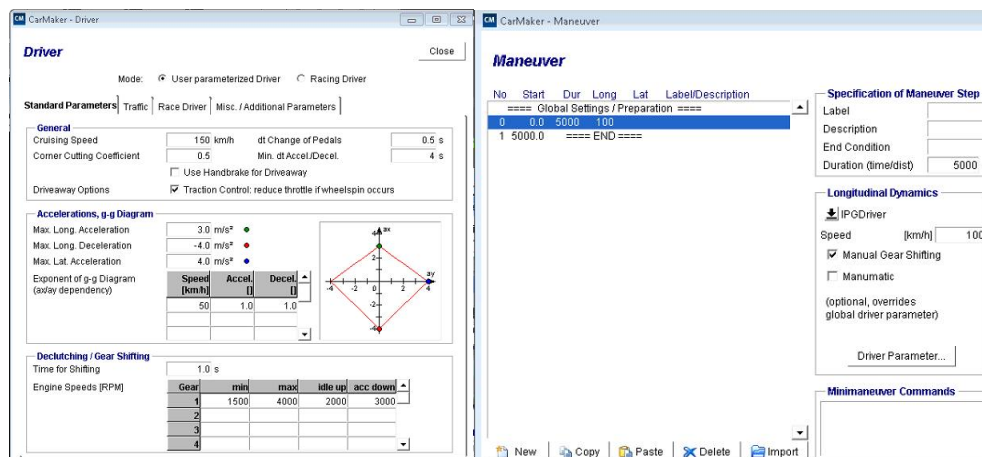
CM CarMaker - Driver

Driver

Close

Mode: User parameterized Driver Racing Driver

Standard Parameters | Traffic | Race Driver | Misc. / Additional Parameters

General
Cruising Speed 150 km/h
dt Change of Pedals 0.5 s
Corner Cutting Coefficient 0.5
Min. dt Accel./Decel. 4 s
Use Handbrake for Driveaway
Driveaway Options
Traction Control: reduce throttle if wheelspin occurs

Accelerations, g-g Diagram
Max. Long. Acceleration 3.0 m/s²
Max. Long. Deceleration -4.0 m/s²
Max. Lat. Acceleration 4.0 m/s²
Exponent of g-g Diagram (ax/ay dependency)

| Speed [km/h] | Accel. [] | Decel. [] |
|---|---|---|
| 50 | 1.0 | 1.0 |

ax
4
2
-4 -2 0 2 4 ay
-2
-4

Declutching / Gear Shifting
Time for Shifting 1.0 s
Engine Speeds [RPM]

| Gear | min | max | idle up | acc down |
|---|---|---|---|---|
| 1 | 1500 | 4000 | 2000 | 3000 |
| 2 | | | | |
| 3 | | | | |
| 4 | | | | |

CM CarMaker - Maneuver

Maneuver

No Start Dur Long Lat Label/Description
==== Global Settings / Preparation ====
0 0.0 5000 100
1 5000.0 ==== END ====

New Copy Paste Delete Import

Specification of Maneuver Step
Label
Description
End Condition
Duration (time/dist) 5000

Longitudinal Dynamics
IPGDriver
Speed [km/h] 100
Manual Gear Shifting
Manumatic
(optional, overrides global driver parameter)
Driver Parameter...

Minimaneuver Commands